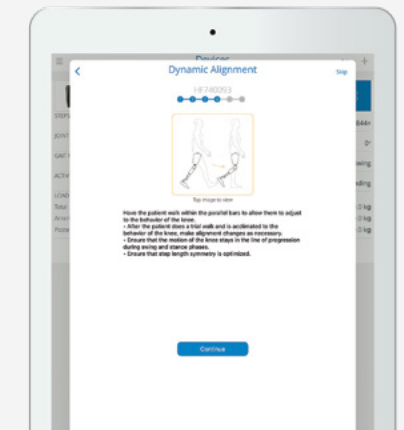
Devices

Dynamic Alignment

Skip

HF740093

Tap image to view

Have the patient walk within the parallel bars to allow them to adjust to the behavior of the knee.
• After the patient does a trial walk and is acclimated to the behavior of the knee, make alignment changes as necessary.
• Ensure that the motion of the knee stays in the line of progression during swing and stance phases.
• Ensure that step length symmetry is optimized.

Continue

STEPS
JOINT
GAIT
ACTIV
LOAD
Total
Ante
Poste

0°
wing
ading
0 kg
0 kg
0 kg